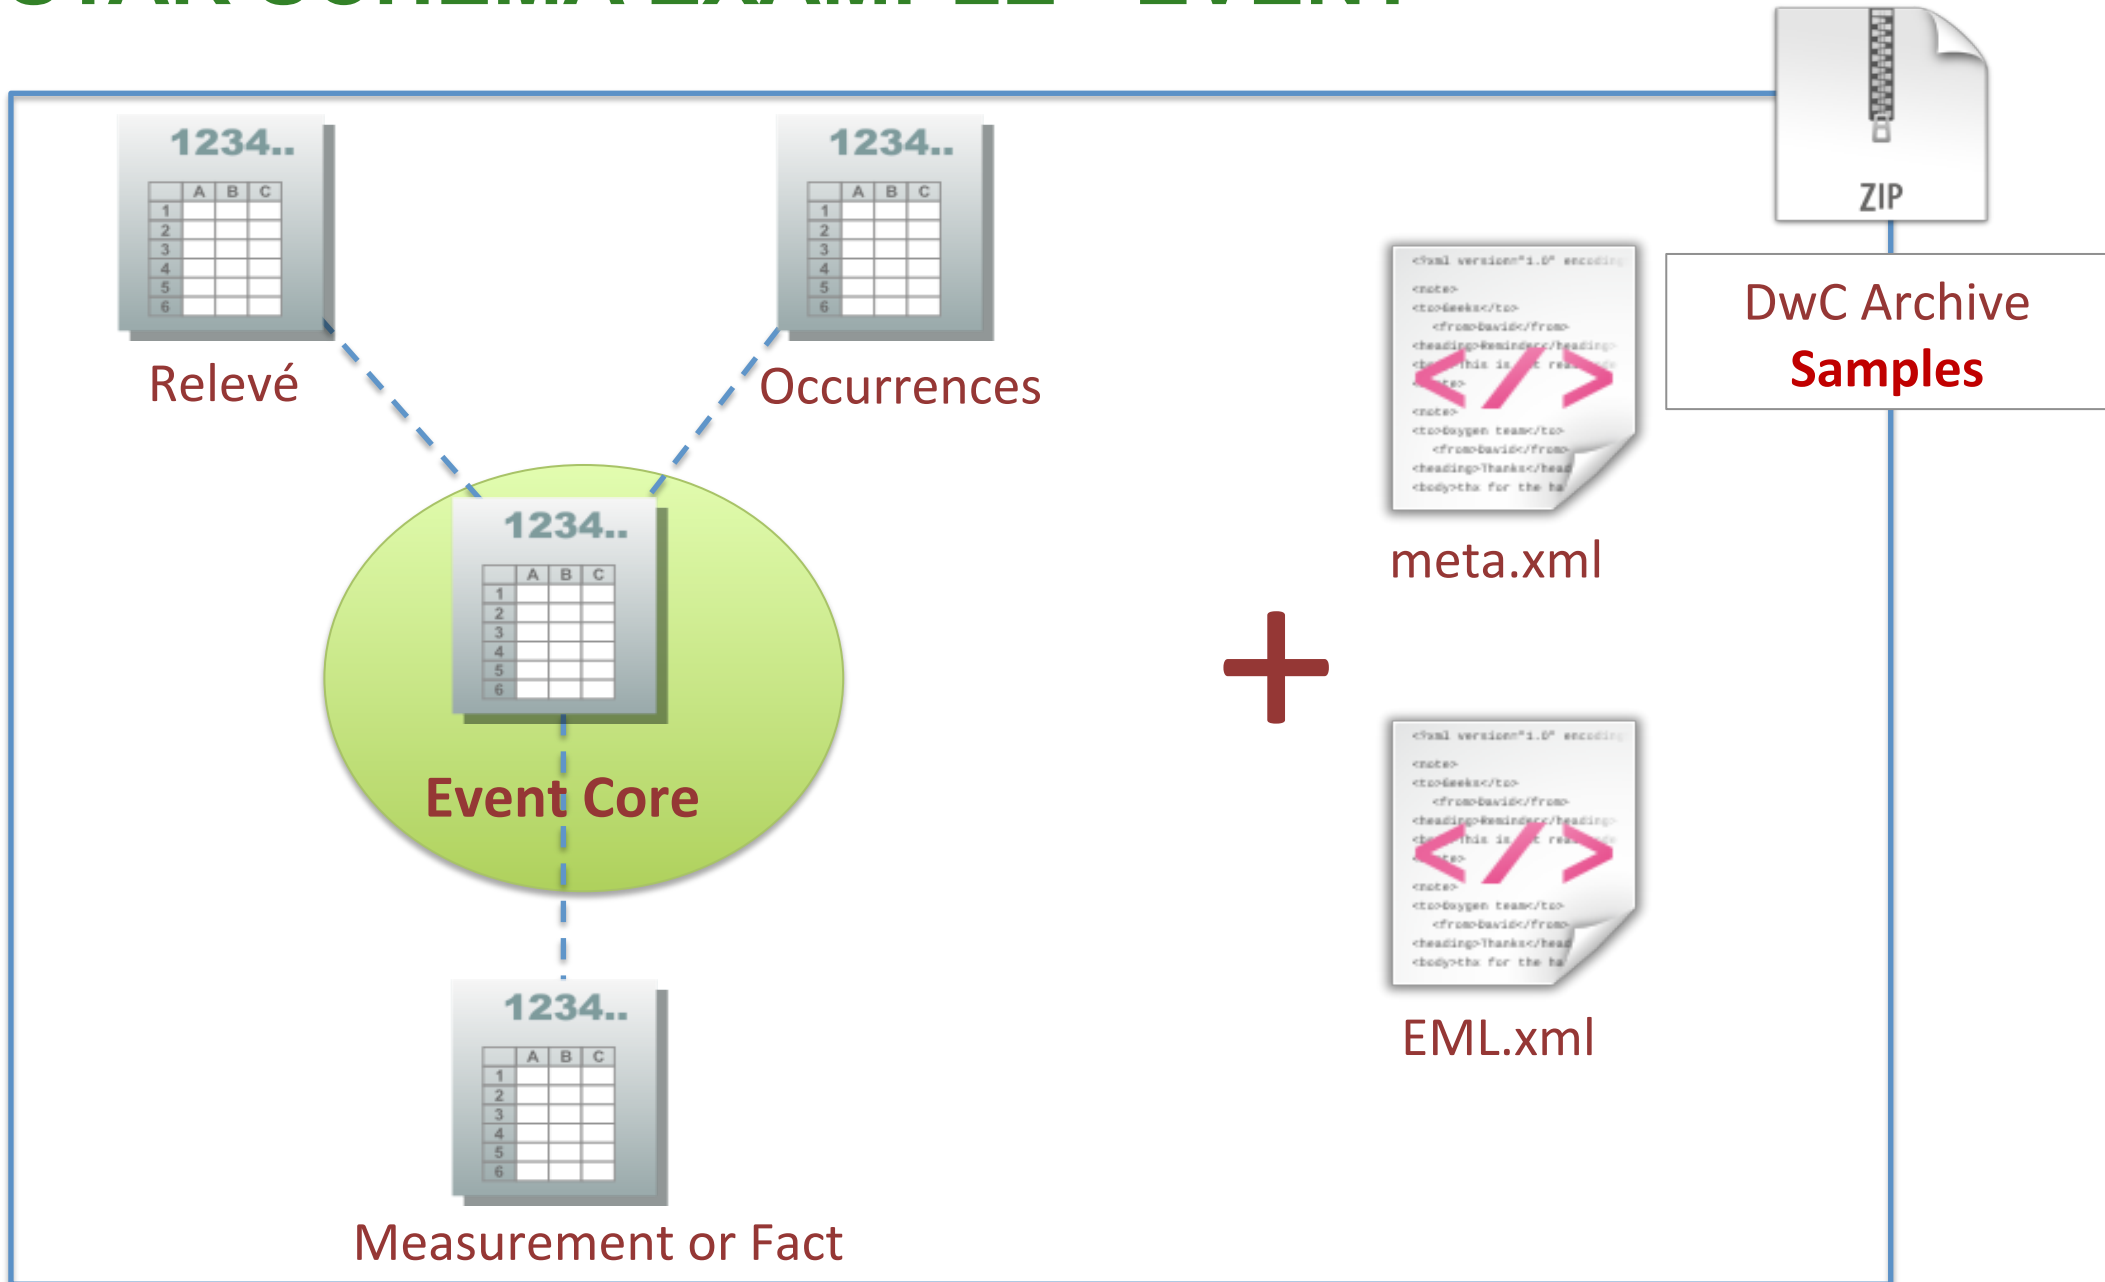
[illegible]

ZIP

DwC Archive
Samples

1234..
| | A | B | C |
|---|---|---|---|
| 1 | | | |
| 2 | | | |
| 3 | | | |
| 4 | | | |
| 5 | | | |
| 6 | | | |

Relevé

1234..
| | A | B | C |
|---|---|---|---|
| 1 | | | |
| 2 | | | |
| 3 | | | |
| 4 | | | |
| 5 | | | |
| 6 | | | |

Occurrences

1234..
| | A | B | C |
|---|---|---|---|
| 1 | | | |
| 2 | | | |
| 3 | | | |
| 4 | | | |
| 5 | | | |
| 6 | | | |

Event Core

1234..
| | A | B | C |
|---|---|---|---|
| 1 | | | |
| 2 | | | |
| 3 | | | |
| 4 | | | |
| 5 | | | |
| 6 | | | |

Measurement or Fact

+

meta.xml

EML.xml